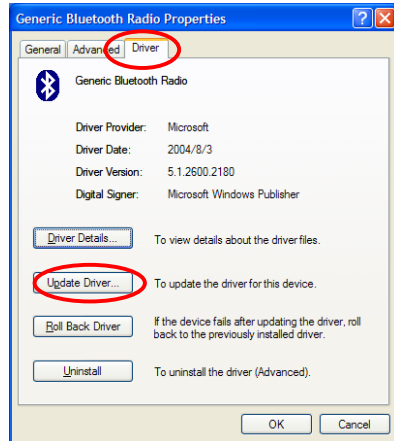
Generic Bluetooth Radio Properties

General | Advanced | Driver

Generic Bluetooth Radio

Driver Provider: Microsoft
Driver Date: 2004/8/3
Driver Version: 5.1.2600.2180
Digital Signer: Microsoft Windows Publisher

Driver Details... To view details about the driver files.

Update Driver... To update the driver for this device.

Roll Back Driver If the device fails after updating the driver, roll back to the previously installed driver.

Uninstall To uninstall the driver (Advanced).

OK Cancel